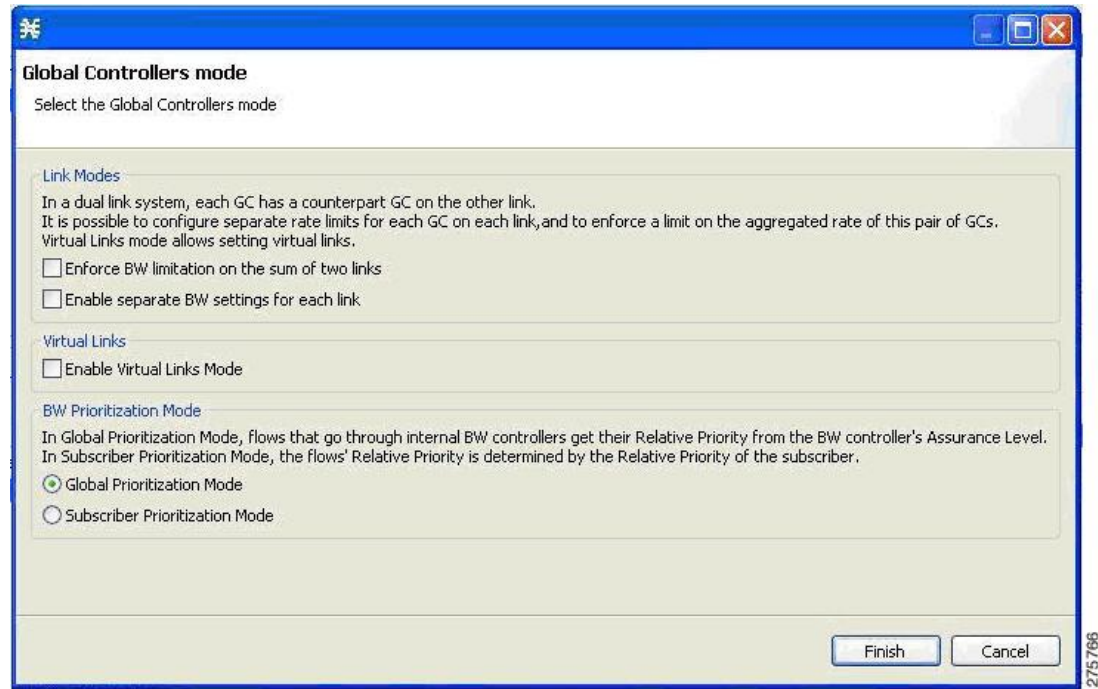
Global Controllers mode

Select the Global Controllers mode

Link Modes

In a dual link system, each GC has a counterpart GC on the other link.
It is possible to configure separate rate limits for each GC on each link,and to enforce a limit on the aggregated rate of this pair of GCs.
Virtual Links mode allows setting virtual links.

Enforce BW limitation on the sum of two links

Enable separate BW settings for each link

Virtual Links

Enable Virtual Links Mode

BW Prioritization Mode

In Global Prioritization Mode, flows that go through internal BW controllers get their Relative Priority from the BW controller's Assurance Level.
In Subscriber Prioritization Mode, the flows' Relative Priority is determined by the Relative Priority of the subscriber.

Global Prioritization Mode

Subscriber Prioritization Mode

Finish

Cancel

275766